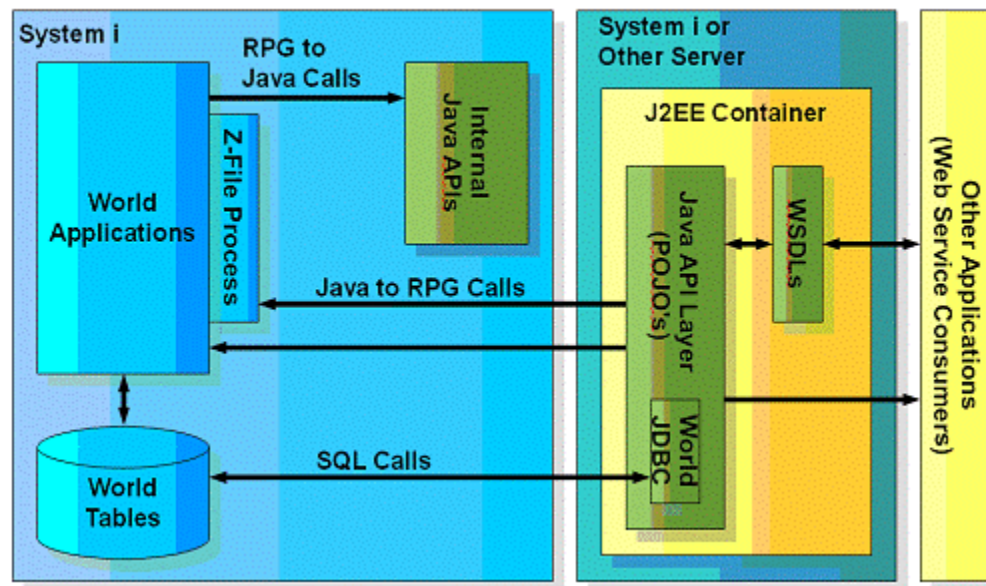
System i

RPG to Java Calls

Internal Java APIs

World Applications

Z-File Process

Java to RPG Calls

World Tables

SQL Calls

System i or Other Server

J2EE Container

Java API Layer (POJO's)

World JDBC

WSDLs

Other Applications (Web Service Consumers)